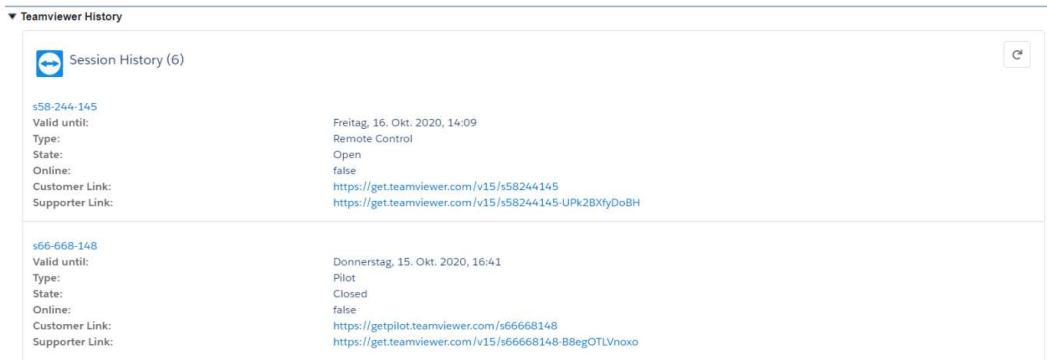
▼ Teamviewer History

Session History (6)

s58-244-145

| | |
|---|---|
| Valid until: | Freitag, 16. Okt. 2020, 14:09 |
| Type: | Remote Control |
| State: | Open |
| Online: | false |
| Customer Link: | https://get.teamviewer.com/v15/s58244145 |
| Supporter Link: | https://get.teamviewer.com/v15/s58244145-UPk2BXfyDoBH |

s66-668-148

| | |
|---|---|
| Valid until: | Donnerstag, 15. Okt. 2020, 16:41 |
| Type: | Pilot |
| State: | Closed |
| Online: | false |
| Customer Link: | https://getpilot.teamviewer.com/s66668148 |
| Supporter Link: | https://get.teamviewer.com/v15/s66668148-B8egOTLVnoxo |